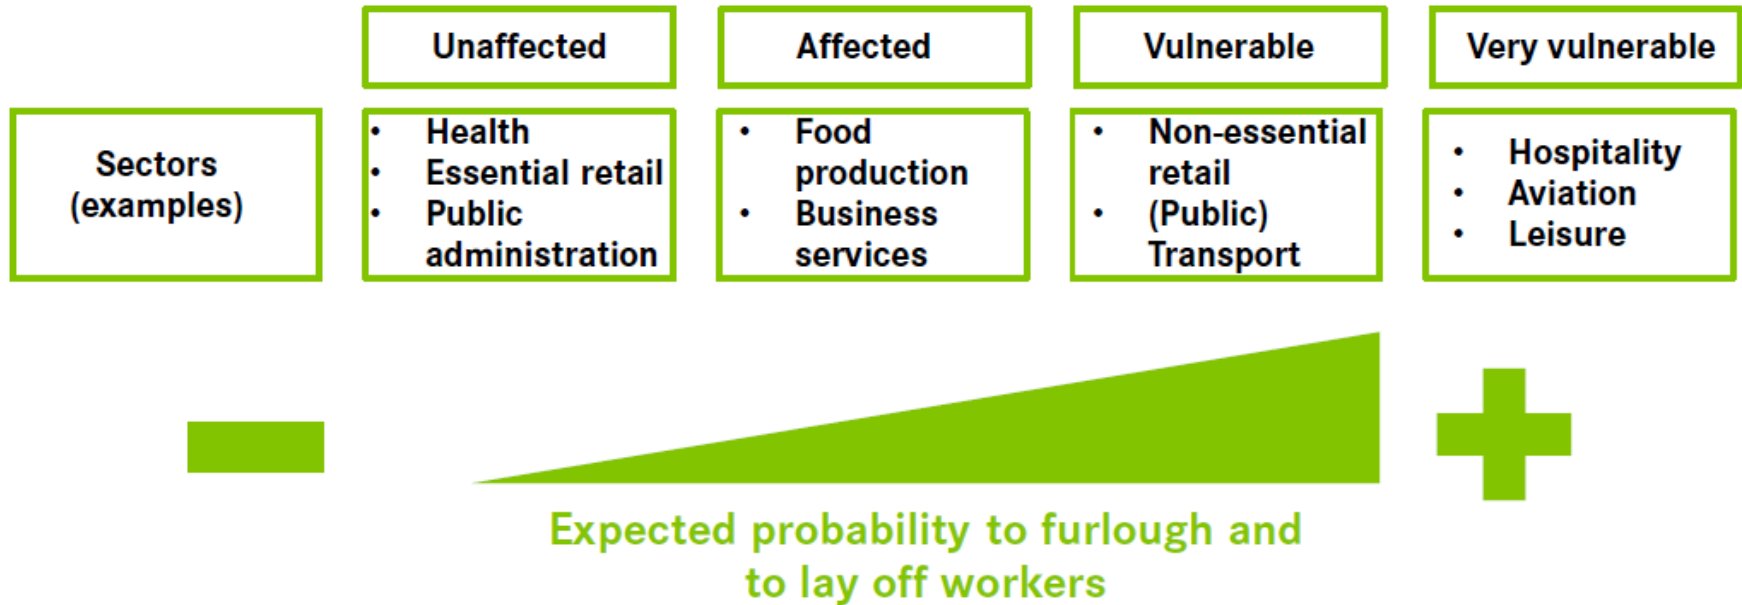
| | Unaffected | Affected | Vulnerable | Very vulnerable |
|---|---|---|---|---|
| Sectors (examples) | • Health • Essential retail • Public administration | • Food production • Business services | • Non-essential retail • (Public) Transport | • Hospitality • Aviation • Leisure |

Expected probability to furlough and to lay off workers